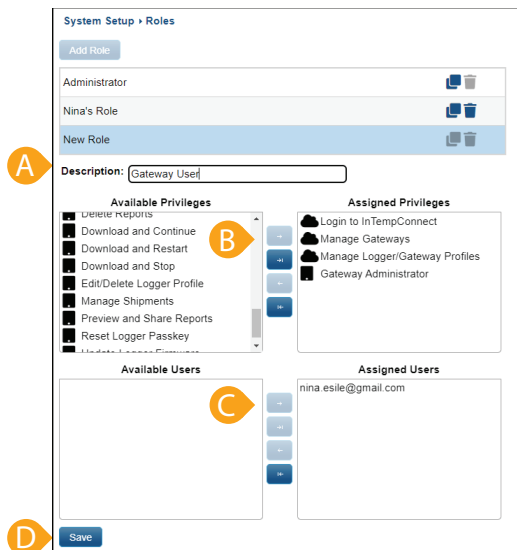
System Setup ▸ Roles

Add Role

Administrator

Nina's Role

New Role

A

Description: Gateway User

Available Privileges

Delete Reports
Download and Continue
Download and Restart
Download and Stop
Edit/Delete Logger Profile
Manage Shipments
Preview and Share Reports
Reset Logger Passkey
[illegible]

B

Assigned Privileges

Login to InTempConnect
Manage Gateways
Manage Logger/Gateway Profiles
Gateway Administrator

Available Users

C

Assigned Users

nina.esile@gmail.com

D

Save